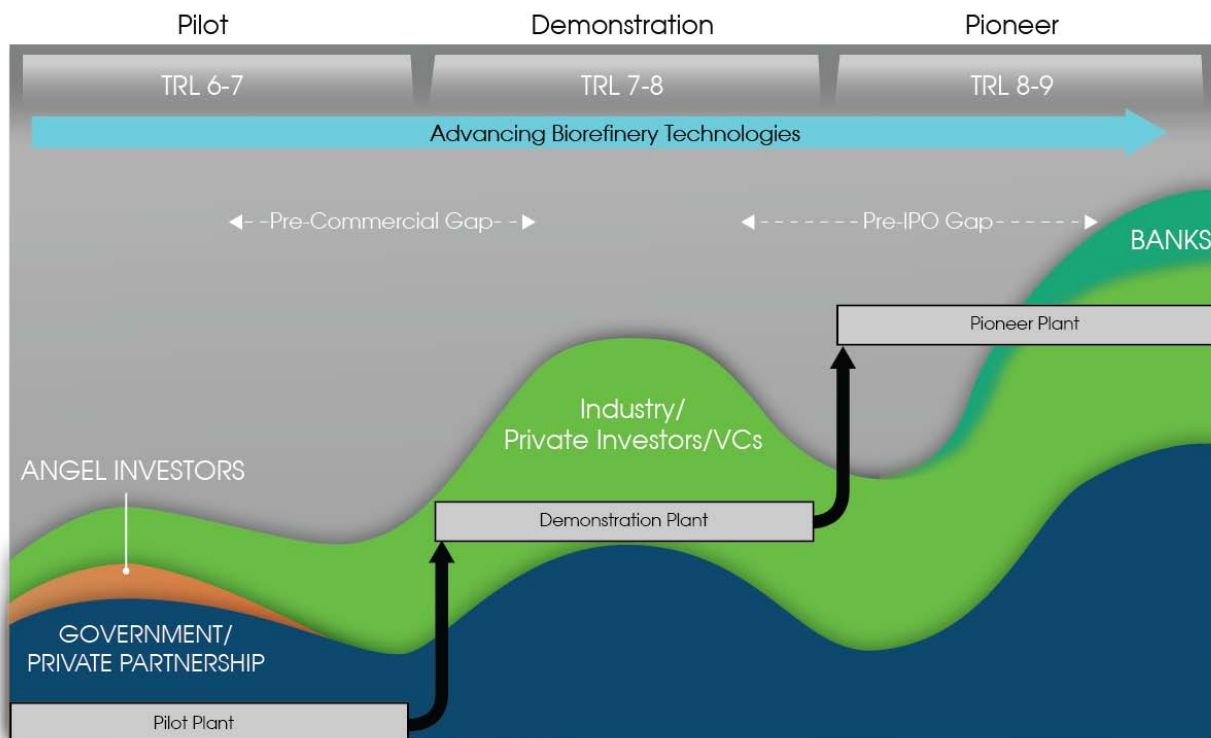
Pilot

Demonstration

Pioneer

TRL 6-7

TRL 7-8

TRL 8-9

Advancing Biorefinery Technologies

◄- -Pre-Commercial Gap- -►

◄- - - - - - -Pre-IPO Gap- - - - - -►

BANKS

Pioneer Plant

Industry/ Private Investors/VCs

ANGEL INVESTORS

Demonstration Plant

GOVERNMENT/ PRIVATE PARTNERSHIP

Pilot Plant